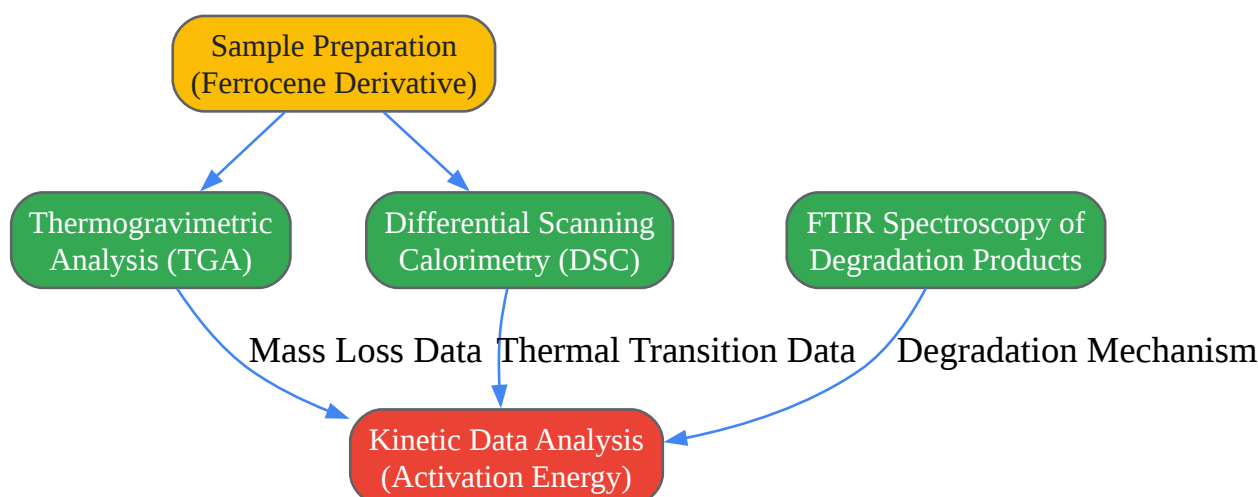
Sample Preparation
(Ferrocene Derivative)

Thermogravimetric Analysis (TGA)

Differential Scanning Calorimetry (DSC)

FTIR Spectroscopy of Degradation Products

Mass Loss Data

Thermal Transition Data

Degradation Mechanism

Kinetic Data Analysis
(Activation Energy)